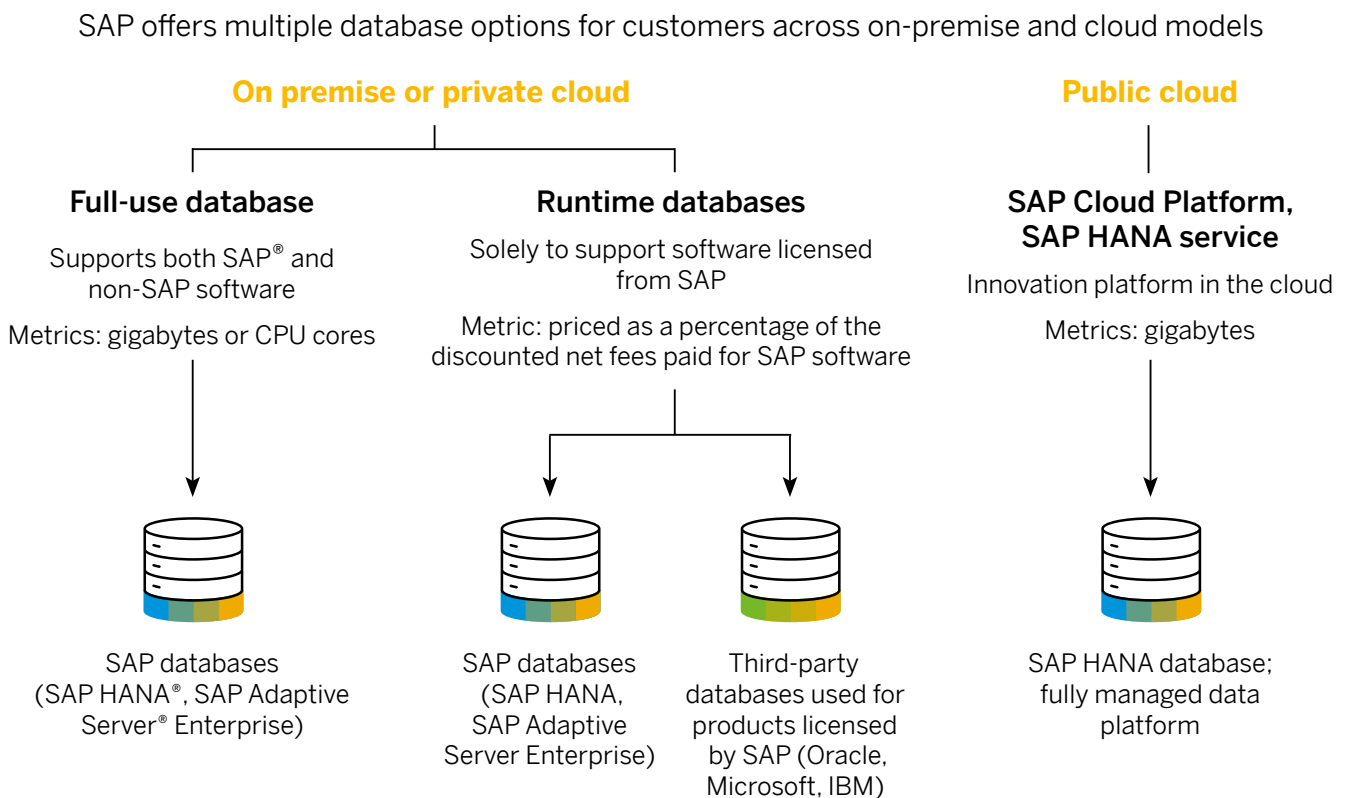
SAP offers multiple database options for customers across on-premise and cloud models

On premise or private cloud

Public cloud

Full-use database

Supports both SAP® and non-SAP software

Metrics: gigabytes or CPU cores

Runtime databases

Solely to support software licensed from SAP

Metric: priced as a percentage of the discounted net fees paid for SAP software

SAP Cloud Platform, SAP HANA service

Innovation platform in the cloud

Metrics: gigabytes

SAP databases (SAP HANA®, SAP Adaptive Server® Enterprise)

SAP databases (SAP HANA, SAP Adaptive Server Enterprise)

Third-party databases used for products licensed by SAP (Oracle, Microsoft, IBM)

SAP HANA database; fully managed data platform